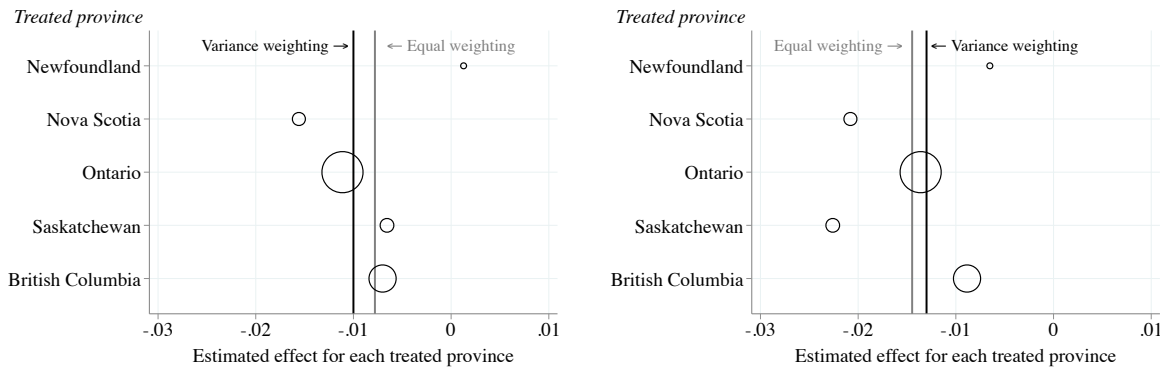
Treated province

Variance weighting →

← Equal weighting

Newfoundland

Nova Scotia

Ontario

Saskatchewan

British Columbia

-.03 -.02 -.01 0 .01

Estimated effect for each treated province

Treated province

Equal weighting →

← Variance weighting

Newfoundland

Nova Scotia

Ontario

Saskatchewan

British Columbia

-.03 -.02 -.01 0 .01

Estimated effect for each treated province